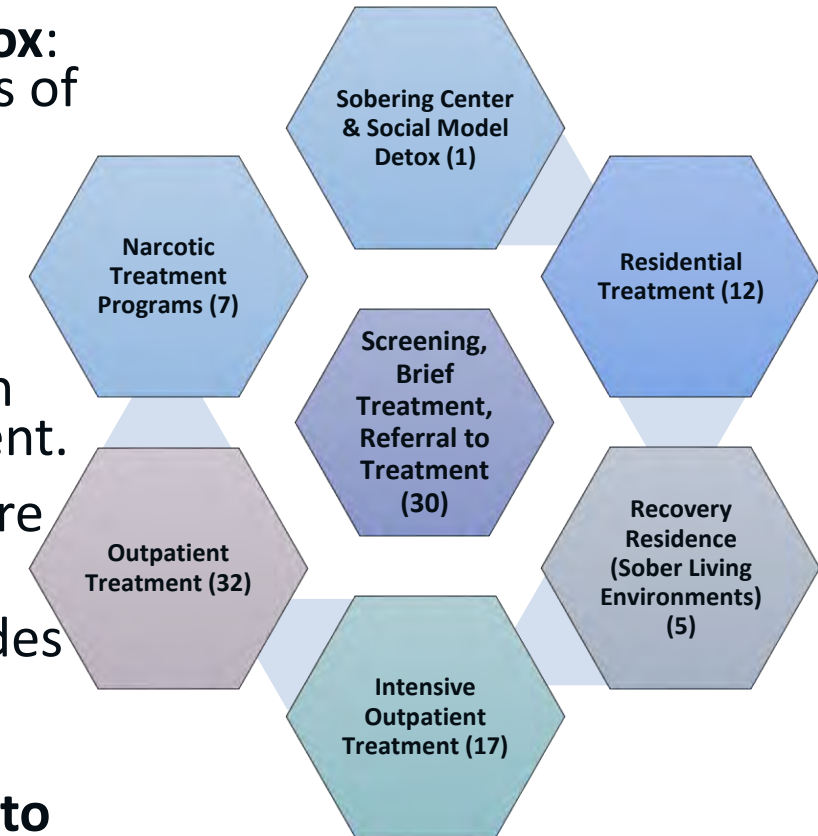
ox:
s of

n
ent.
re

des

to

Sobering Center & Social Model Detox (1)

Residential Treatment (12)

Recovery Residence (Sober Living Environments) (5)

Intensive Outpatient Treatment (17)

Outpatient Treatment (32)

Narcotic Treatment Programs (7)

Screening, Brief Treatment, Referral to Treatment (30)